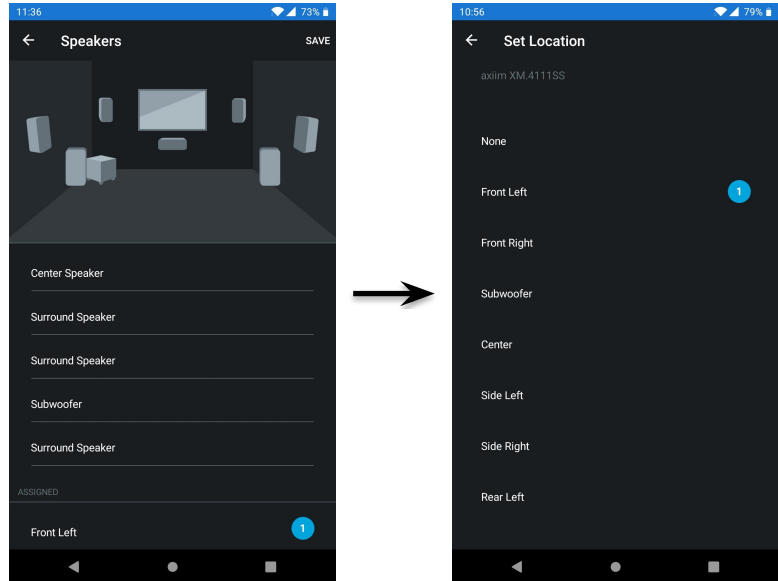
11:36 73%

Speakers

SAVE

Center Speaker

Surround Speaker

Surround Speaker

Subwoofer

Surround Speaker

ASSIGNED

Front Left 1

10:56 79%

Set Location

axiim XM.4111SS

None

Front Left 1

Front Right

Subwoofer

Center

Side Left

Side Right

Rear Left